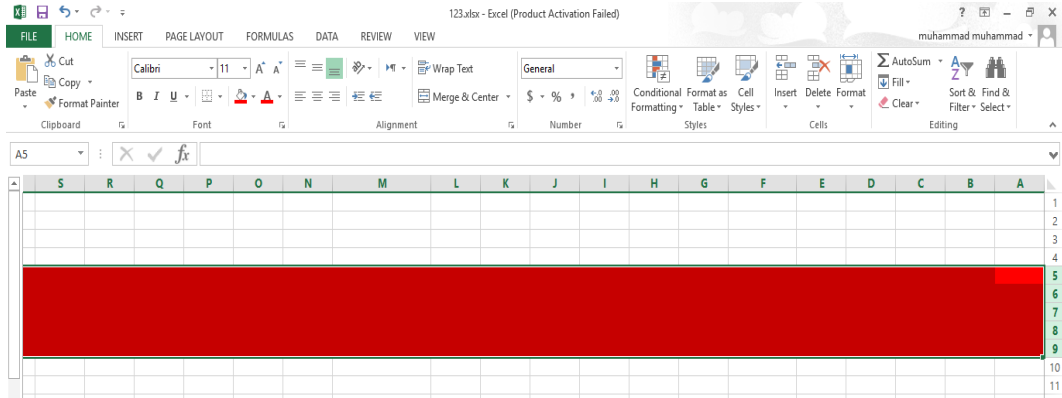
123.xlsx - Excel (Product Activation Failed)

? – ✕

FILE HOME INSERT PAGE LAYOUT FORMULAS DATA REVIEW VIEW

muhammad muhammad

Cut
Copy
Paste
Format Painter
Clipboard

Calibri 11
B I U
Font

Wrap Text
Merge & Center
Alignment

General
$ % ,
Number

Conditional Formatting
Format as Table
Cell Styles
Styles

Insert Delete Format
Cells

AutoSum
Fill
Clear
Sort & Filter
Find & Select
Editing

A5 $f_x$

| S | R | Q | P | O | N | M | L | K | J | I | H | G | F | E | D | C | B | A |
|---|---|---|---|---|---|---|---|---|---|---|---|---|---|---|---|---|---|---|

1
2
3
4
5
6
7
8
9
10
11